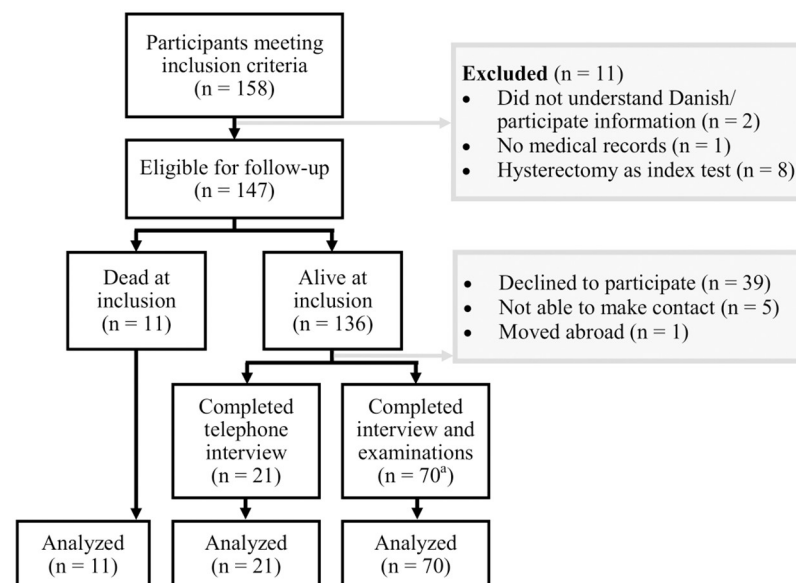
Participants meeting inclusion criteria (n = 158)

Excluded (n = 11)
- Did not understand Danish/ participate information (n = 2)
- No medical records (n = 1)
- Hysterectomy as index test (n = 8)

Eligible for follow-up (n = 147)

Dead at inclusion (n = 11)

Alive at inclusion (n = 136)

- Declined to participate (n = 39)
- Not able to make contact (n = 5)
- Moved abroad (n = 1)

Completed telephone interview (n = 21)

Completed interview and examinations (n = 70$^{a}$)

Analyzed (n = 11)

Analyzed (n = 21)

Analyzed (n = 70)